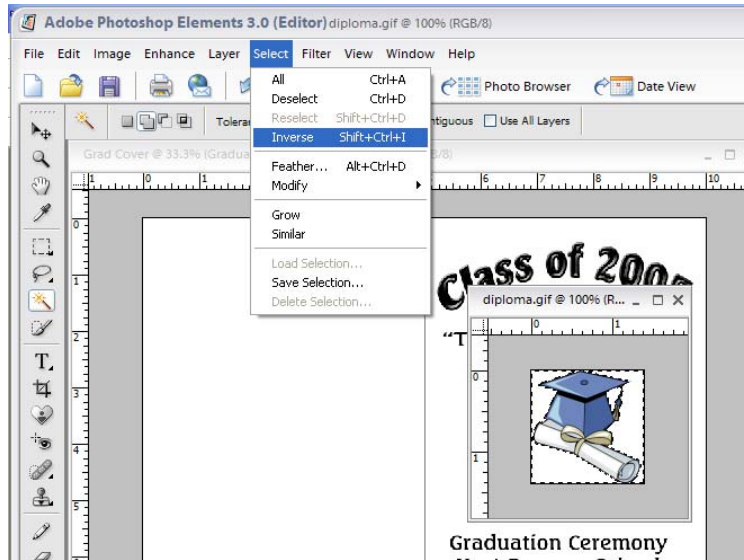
Adobe Photoshop Elements 3.0 (Editor) diploma.gif @ 100% (RGB/8)

File Edit Image Enhance Layer Select Filter View Window Help

Photo Browser Date View

Toleran ntiguous Use All Layers

Grad Cover @ 33.3% (Gradua 3/8)

All Ctrl+A
Deselect Ctrl+D
Reselect Shift+Ctrl+D
Inverse Shift+Ctrl+I
Feather... Alt+Ctrl+D
Modify
Grow
Similar
Load Selection...
Save Selection...
Delete Selection...

Class of 200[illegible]

diploma.gif @ 100% (R...

"T

Graduation Ceremony
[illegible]